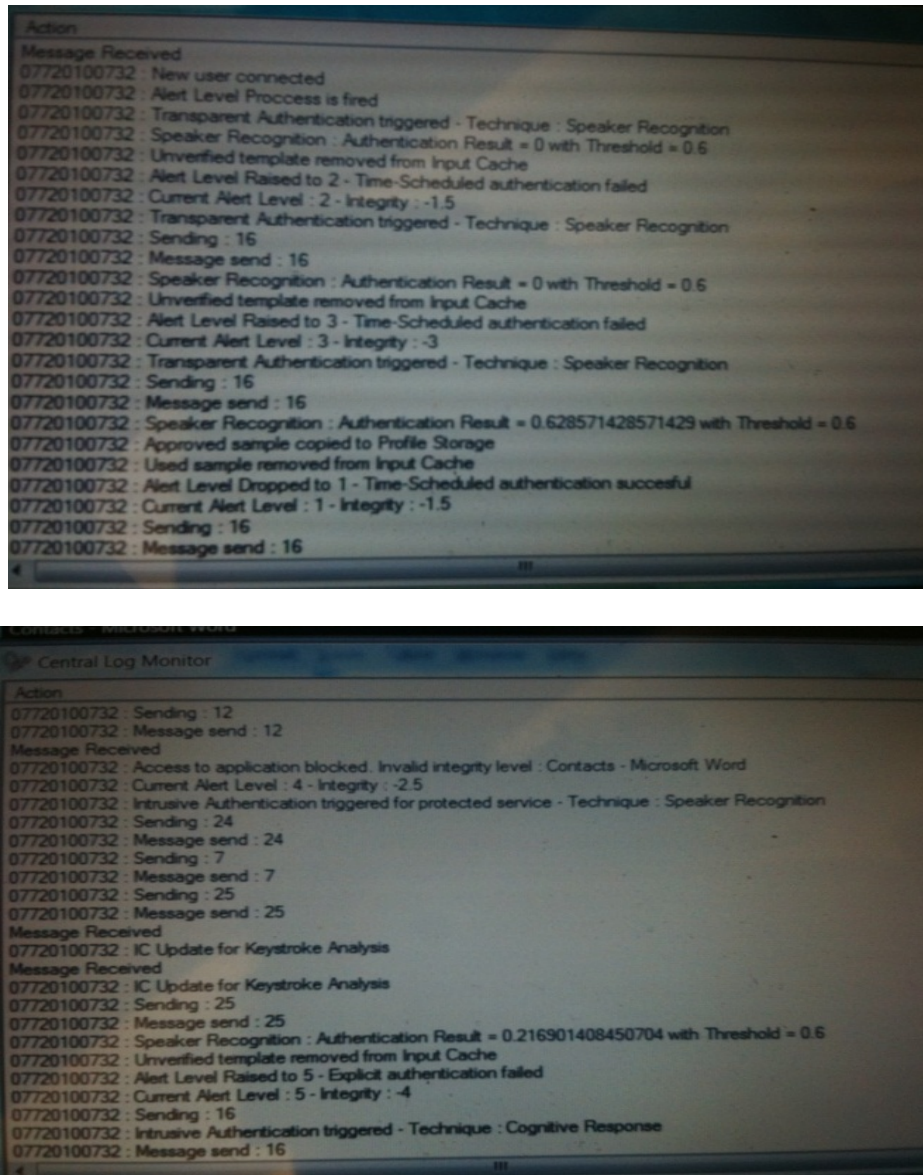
Action

Message Received
07720100732 : New user connected
07720100732 : Alert Level Proccess is fired
07720100732 : Transparent Authentication triggered - Technique : Speaker Recognition
07720100732 : Speaker Recognition : Authentication Result = 0 with Threshold = 0.6
07720100732 : Unverified template removed from Input Cache
07720100732 : Alert Level Raised to 2 - Time-Scheduled authentication failed
07720100732 : Current Alert Level : 2 - Integrity : -1.5
07720100732 : Transparent Authentication triggered - Technique : Speaker Recognition
07720100732 : Sending : 16
07720100732 : Message send : 16
07720100732 : Speaker Recognition : Authentication Result = 0 with Threshold = 0.6
07720100732 : Unverified template removed from Input Cache
07720100732 : Alert Level Raised to 3 - Time-Scheduled authentication failed
07720100732 : Current Alert Level : 3 - Integrity : -3
07720100732 : Transparent Authentication triggered - Technique : Speaker Recognition
07720100732 : Sending : 16
07720100732 : Message send : 16
07720100732 : Speaker Recognition : Authentication Result = 0.628571428571429 with Threshold = 0.6
07720100732 : Approved sample copied to Profile Storage
07720100732 : Used sample removed from Input Cache
07720100732 : Alert Level Dropped to 1 - Time-Scheduled authentication succesful
07720100732 : Current Alert Level : 1 - Integrity : -1.5
07720100732 : Sending : 16
07720100732 : Message send : 16

Contacts - Microsoft Word
Central Log Monitor

Action

07720100732 : Sending : 12
07720100732 : Message send : 12
Message Received
07720100732 : Access to application blocked. Invalid integrity level : Contacts - Microsoft Word
07720100732 : Current Alert Level : 4 - Integrity : -2.5
07720100732 : Intrusive Authentication triggered for protected service - Technique : Speaker Recognition
07720100732 : Sending : 24
07720100732 : Message send : 24
07720100732 : Sending : 7
07720100732 : Message send : 7
07720100732 : Sending : 25
07720100732 : Message send : 25
Message Received
07720100732 : IC Update for Keystroke Analysis
Message Received
07720100732 : IC Update for Keystroke Analysis
07720100732 : Sending : 25
07720100732 : Message send : 25
07720100732 : Speaker Recognition : Authentication Result = 0.216901408450704 with Threshold = 0.6
07720100732 : Unverified template removed from Input Cache
07720100732 : Alert Level Raised to 5 - Explicit authentication failed
07720100732 : Current Alert Level : 5 - Integrity : -4
07720100732 : Sending : 16
07720100732 : Intrusive Authentication triggered - Technique : Cognitive Response
07720100732 : Message send : 16